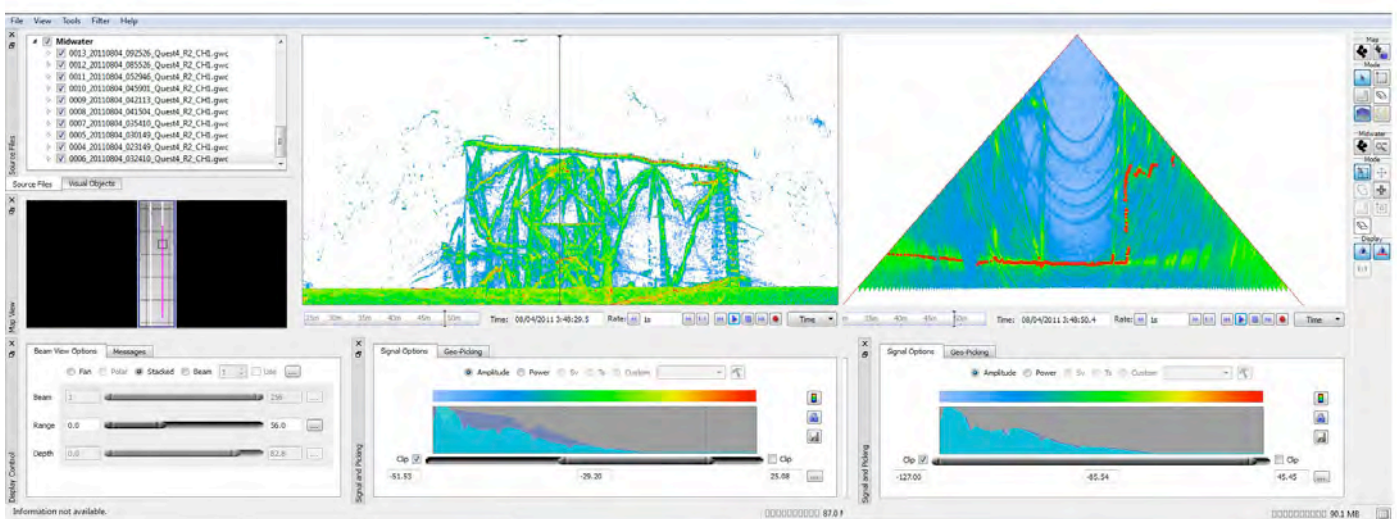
File View Tools Filter Help

Midwater
0013_20110804_092526_Quest4_R2_CH1.gwc
0012_20110804_085526_Quest4_R2_CH1.gwc
0011_20110804_052946_Quest4_R2_CH1.gwc
0010_20110804_045901_Quest4_R2_CH1.gwc
0009_20110804_042113_Quest4_R2_CH1.gwc
0008_20110804_041504_Quest4_R2_CH1.gwc
0007_20110804_035410_Quest4_R2_CH1.gwc
0005_20110804_030149_Quest4_R2_CH1.gwc
0004_20110804_023149_Quest4_R2_CH1.gwc
0006_20110804_032410_Quest4_R2_CH1.gwc

Source Files
Source Files Visual Objects
Map View

25m 30m 35m 40m 45m 50m
Time: 08/04/2011 3:48:29.5 Rate: 1x Time

25m 30m 35m 40m 45m 50m
Time: 08/04/2011 3:48:50.4 Rate: 1x Time

Map
Mode
Midwater
Mode
Display
1:1

Display Control
Beam View Options Messages
Fan Polar Stacked Beam 1 Use
Beam 1 256
Range 0.0 56.0
Depth 0.0 82.8

Signal and Picking
Signal Options Geo-Picking
Amplitude Power Sv Ts Custom
Clip Clip
-61.93 -29.20 25.08

Signal and Picking
Signal Options Geo-Picking
Amplitude Power Sv Ts Custom
Clip Clip
-127.00 -85.54 45.45

Information not available.
87.0 f
90.1 MB